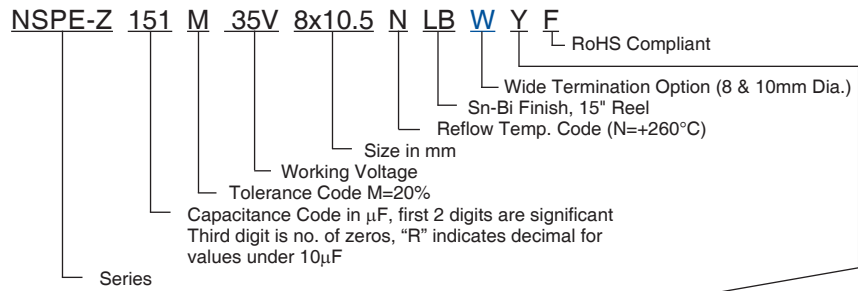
NSPE-Z 151 M 35V 8x10.5 N LB W Y F

RoHS Compliant

Wide Termination Option (8 & 10mm Dia.)

Sn-Bi Finish, 15" Reel

Reflow Temp. Code (N=+260°C)

Size in mm

Working Voltage

Tolerance Code M=20%

Capacitance Code in $\mu$F, first 2 digits are significant Third digit is no. of zeros, "R" indicates decimal for values under 10$\mu$F

Series